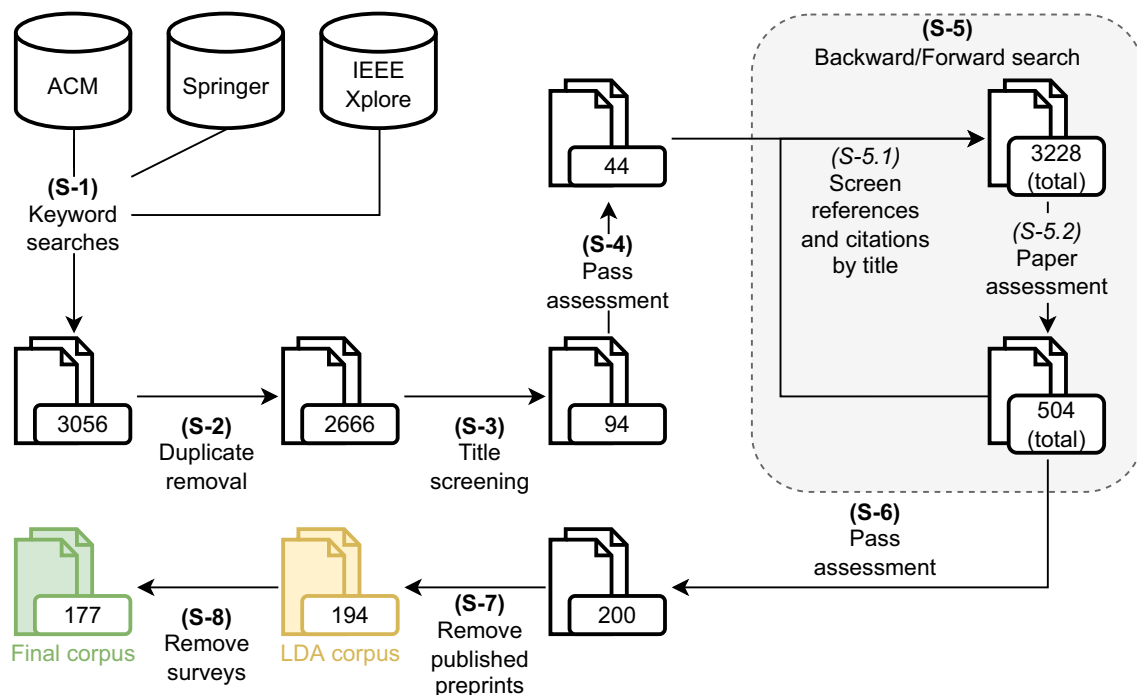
ACM

Springer

IEEE Xplore

(S-1) Keyword searches

3056

(S-2) Duplicate removal

2666

(S-3) Title screening

94

(S-4) Pass assessment

44

(S-5) Backward/Forward search

(S-5.1) Screen references and citations by title

3228 (total)

(S-5.2) Paper assessment

504 (total)

(S-6) Pass assessment

200

(S-7) Remove published preprints

194

LDA corpus

(S-8) Remove surveys

177

Final corpus